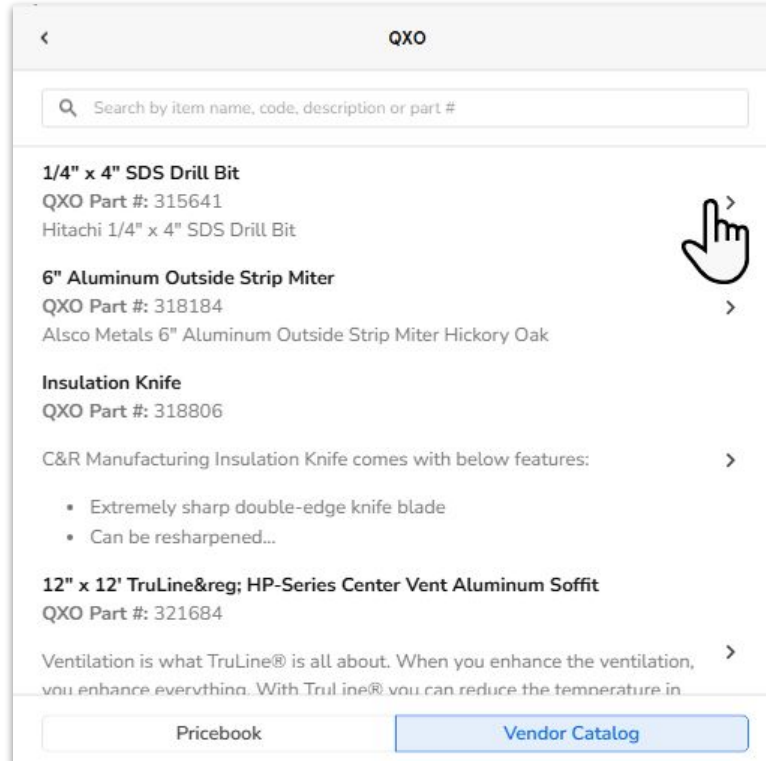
‹ QXO

Search by item name, code, description or part #

1/4" x 4" SDS Drill Bit
QXO Part #: 315641
Hitachi 1/4" x 4" SDS Drill Bit

›

6" Aluminum Outside Strip Miter
QXO Part #: 318184
Alsco Metals 6" Aluminum Outside Strip Miter Hickory Oak

›

Insulation Knife
QXO Part #: 318806

C&R Manufacturing Insulation Knife comes with below features:

›

- Extremely sharp double-edge knife blade
- Can be resharpened...

12" x 12' TruLine&reg; HP-Series Center Vent Aluminum Soffit
QXO Part #: 321684

Ventilation is what TruLine® is all about. When you enhance the ventilation, you enhance everything. With TruLine® you can reduce the temperature in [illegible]

›

Pricebook

Vendor Catalog